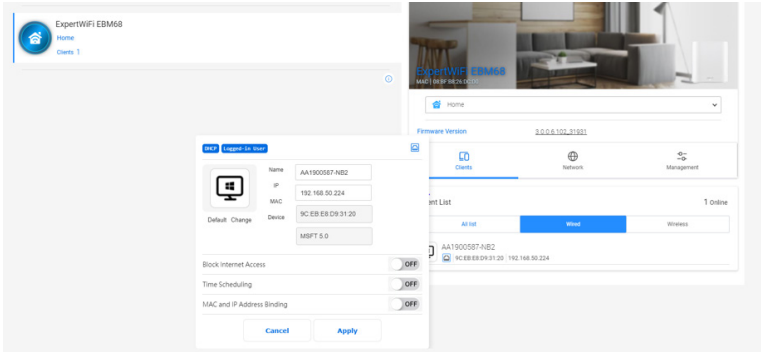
ExpertWiFi EBM68
Home
Clients 1

ExpertWiFi EBM68
MAC | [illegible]

Home

Firmware Version 3.0.0.6.102_31931

Clients Network Management

ent List 1 Online

All list Wired Wireless

AA1900587-NB2
9C:EB:E8:D9:31:20 | 192.168.50.224

DHCP Logged-in User

Name AA1900587-NB2
IP 192.168.50.224
MAC 9C:EB:E8:D9:31:20
Device MSFT 5.0

Default Change

Block Internet Access OFF
Time Scheduling OFF
MAC and IP Address Binding OFF

Cancel Apply